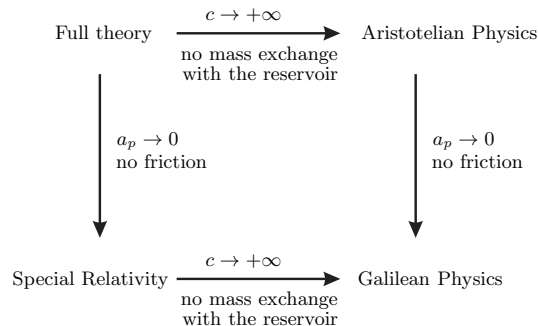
Full theory $c \to +\infty$ Aristotelian Physics

no mass exchange with the reservoir

$a_p \to 0$ no friction

$a_p \to 0$ no friction

Special Relativity $c \to +\infty$ Galilean Physics

no mass exchange with the reservoir